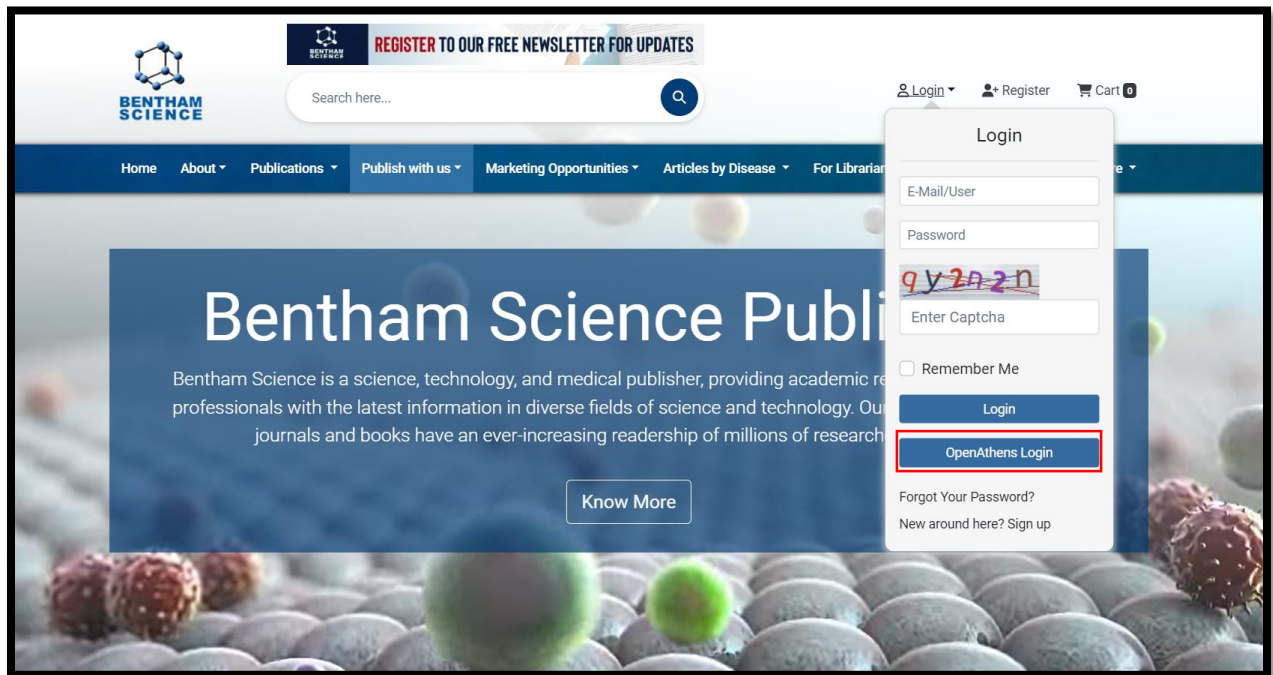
BENTHAM SCIENCE

BENTHAM SCIENCE REGISTER TO OUR FREE NEWSLETTER FOR UPDATES

Search here...

Login Register Cart 0

Home About Publications Publish with us Marketing Opportunities Articles by Disease For Librarian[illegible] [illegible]e

Login

E-Mail/User

Password

qy2n2n

Enter Captcha

Remember Me

Login

OpenAthens Login

Forgot Your Password?

New around here? Sign up

Bentham Science Publi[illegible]

Bentham Science is a science, technology, and medical publisher, providing academic re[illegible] professionals with the latest information in diverse fields of science and technology. Ou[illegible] journals and books have an ever-increasing readership of millions of research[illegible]

Know More